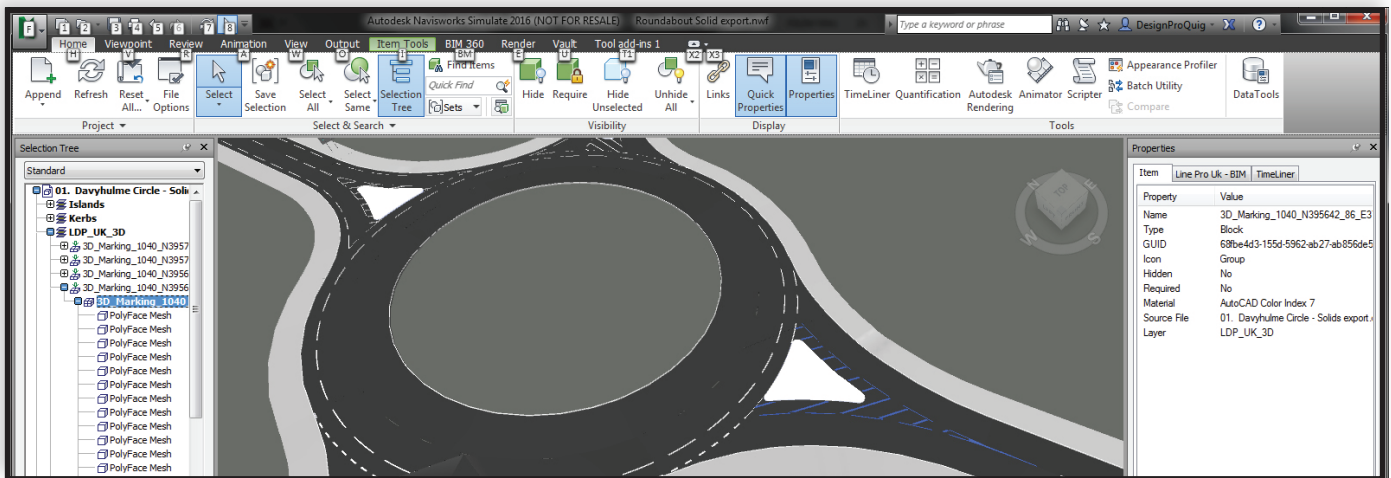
F 1 2 3 4 5 6 7 8 Autodesk Navisworks Simulate 2016 (NOT FOR RESALE) Roundabout Solid export.nwf Type a keyword or phrase DesignProQuig ?

Home H Viewpoint V Review R Animation A View W Output O Item Tools I BIM 360 BM Render Vault Tool add-ins 1 X2 X3

Append Refresh Reset All... File Options
Project

Select Save Selection Select All Select Same Selection Tree Find Items Quick Find Sets
Select & Search

Hide Require Hide Unselected Unhide All
Visibility

Links Quick Properties Properties
Display

TimeLiner Quantification Autodesk Rendering Animator Scripter Appearance Profiler Batch Utility Compare
Tools

DataTools

Selection Tree

Standard

01. Davyhulme Circle - Soli
Islands
Kerbs
LDP_UK_3D
3D_Marking_1040_N3957
3D_Marking_1040_N3957
3D_Marking_1040_N3956
3D_Marking_1040_N3956
3D_Marking_1040
PolyFace Mesh
PolyFace Mesh
PolyFace Mesh
PolyFace Mesh
PolyFace Mesh
PolyFace Mesh
PolyFace Mesh
PolyFace Mesh
PolyFace Mesh
PolyFace Mesh
PolyFace Mesh
PolyFace Mesh
PolyFace Mesh

TOP N E S W

Properties

Item Line Pro Uk - BIM TimeLiner

| Property | Value |
|---|---|
| Name | 3D_Marking_1040_N395642_86_E3 |
| Type | Block |
| GUID | 68fbe4d3-155d-5962-ab27-ab856de5 |
| Icon | Group |
| Hidden | No |
| Required | No |
| Material | AutoCAD Color Index 7 |
| Source File | 01. Davyhulme Circle - Solids export. |
| Layer | LDP_UK_3D |